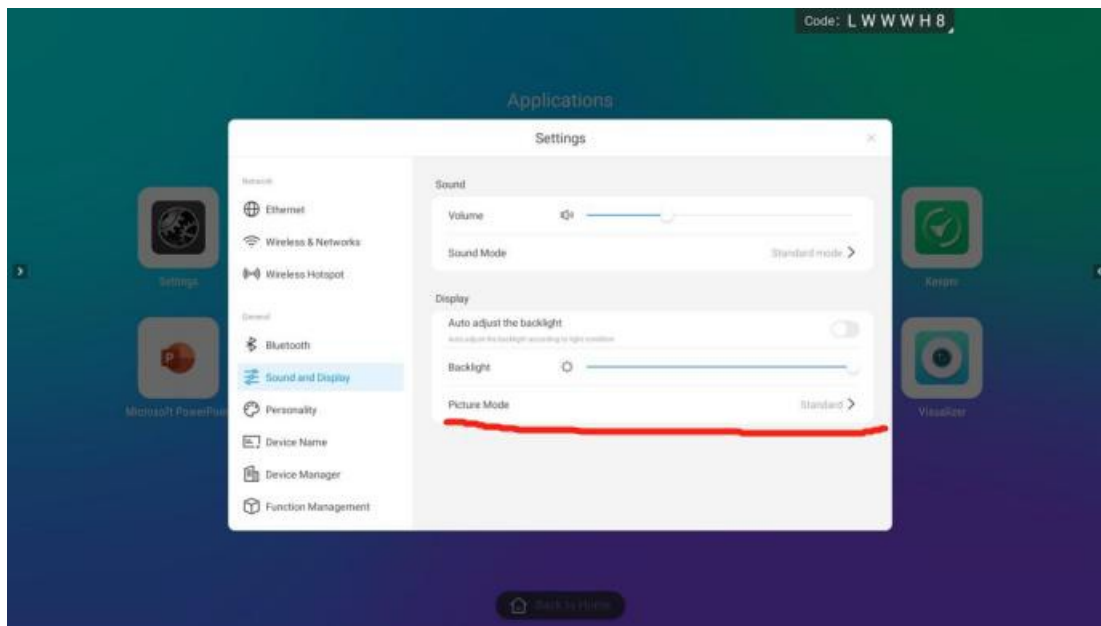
Code: L W W W H 8

Applications

Settings

Network

Ethernet

Wireless & Networks

Wireless Hotspot

General

Bluetooth

Sound and Display

Personality

Device Name

Device Manager

Function Management

Sound

Volume

Sound Mode

Standard mode

Display

Auto adjust the backlight

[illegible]

Backlight

Picture Mode

Standard

Settings

Microsoft PowerPoi

Kaspm

Visualizer

Back to Home